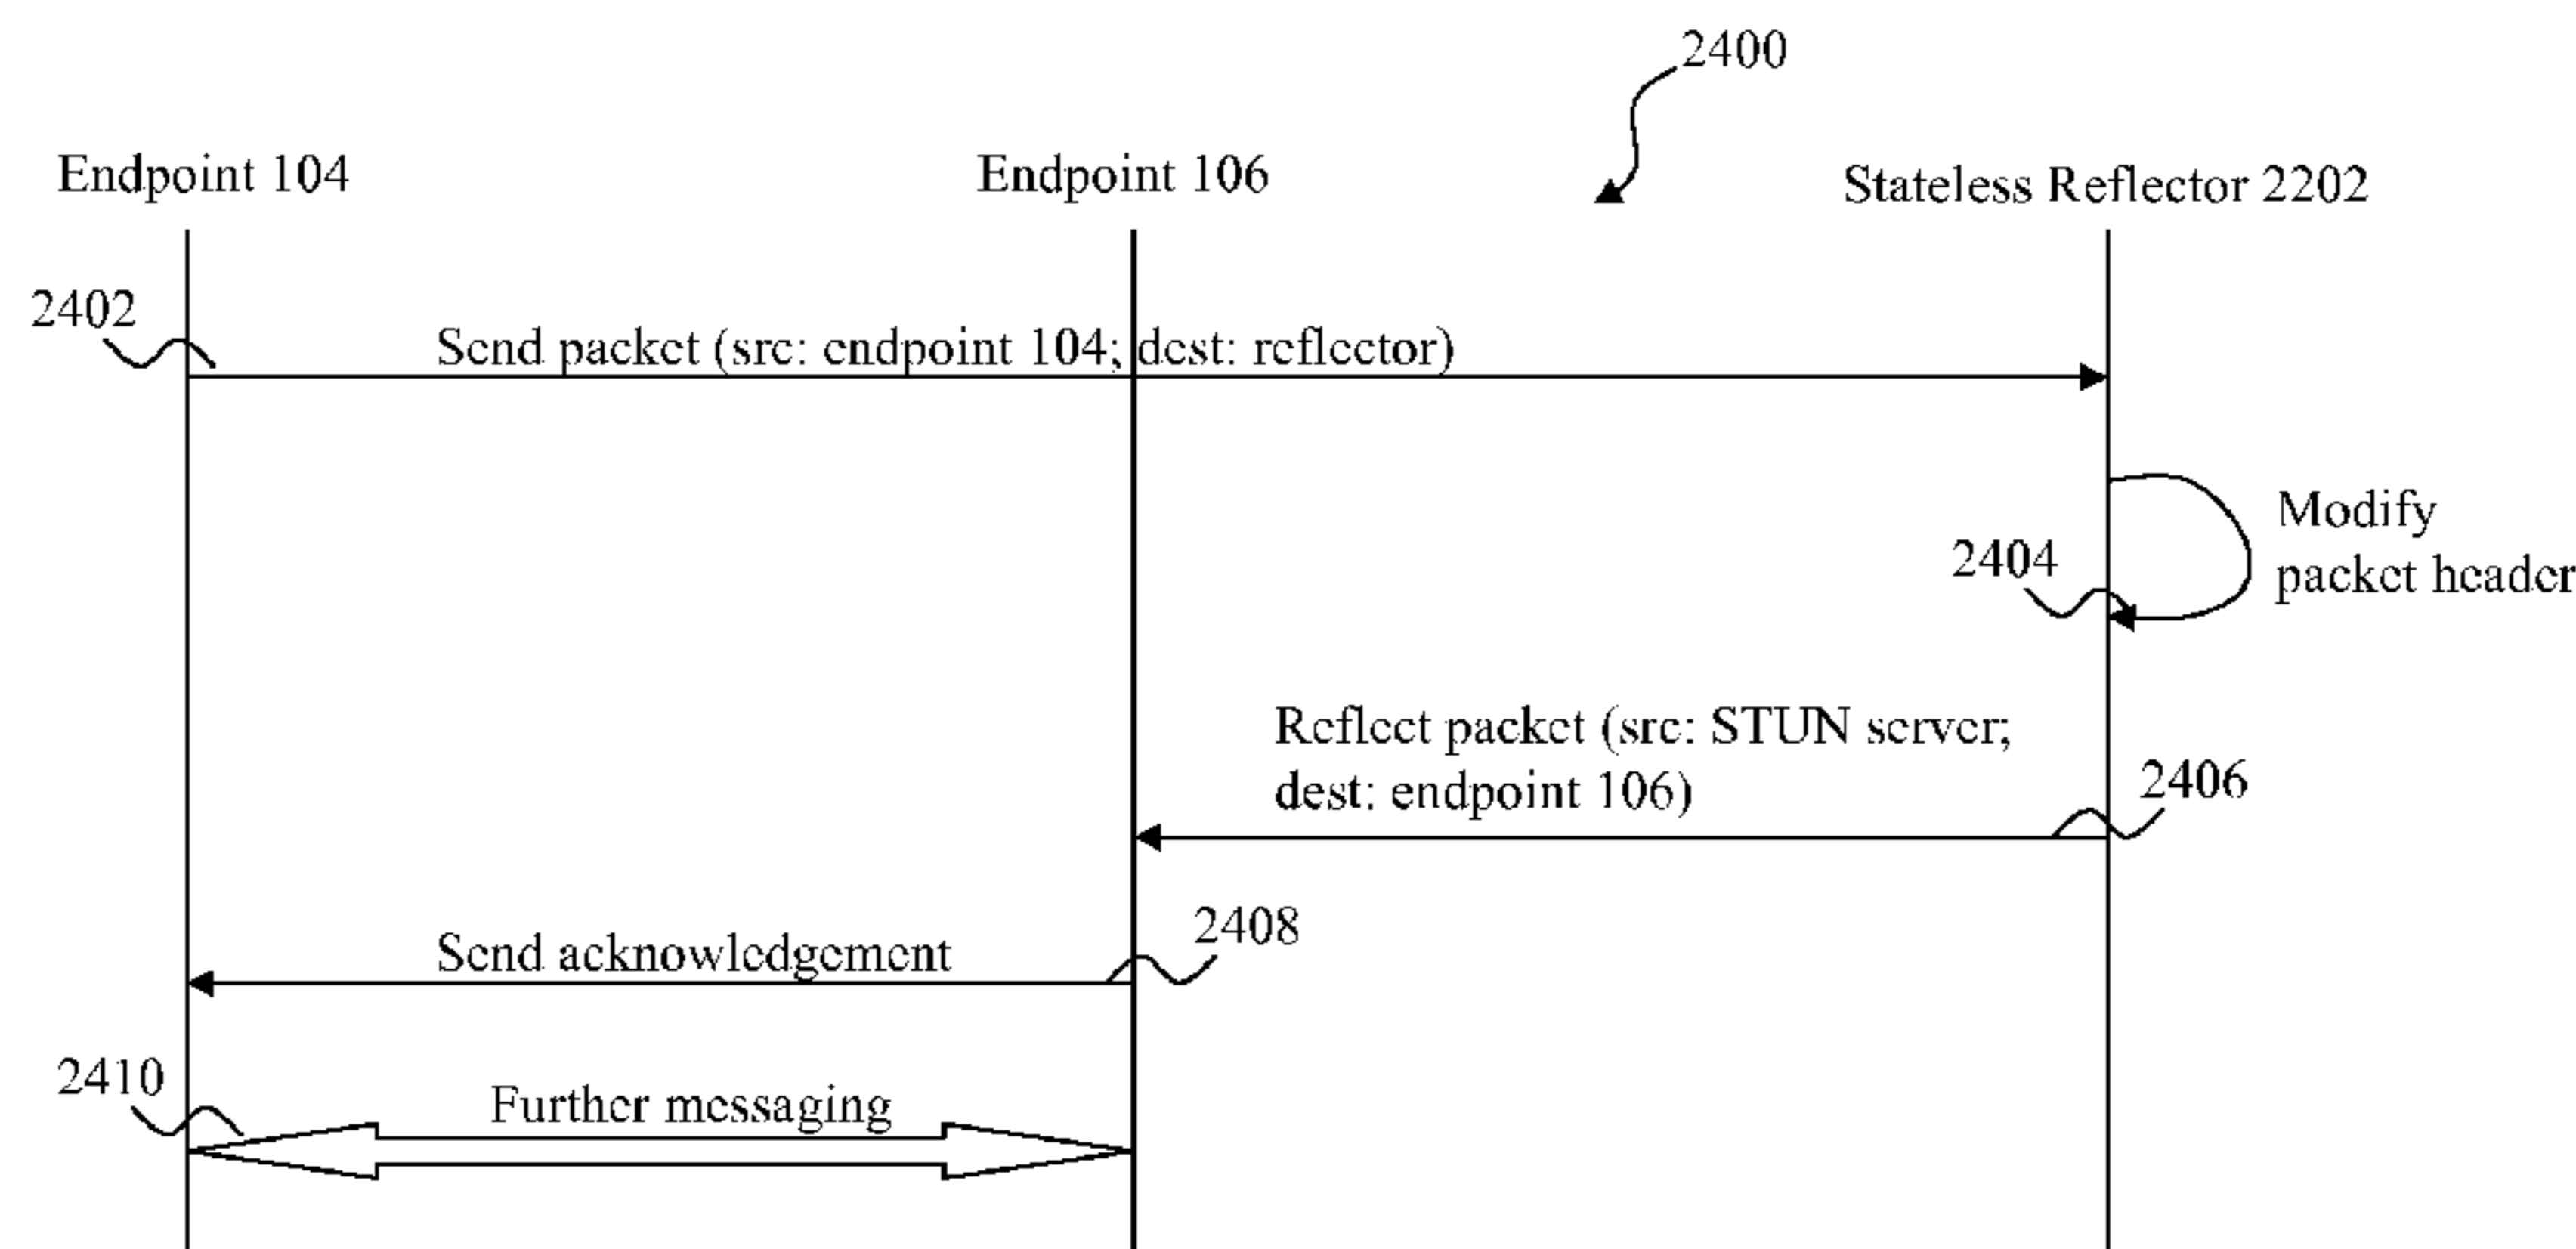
2400

Endpoint 104

Endpoint 106

Stateless Reflector 2202

2402

Send packet (src: endpoint 104; dest: reflector)

Modify packet header

2404

Reflect packet (src: STUN server; dest: endpoint 106)

2406

2408

Send acknowledgement

2410

Further messaging